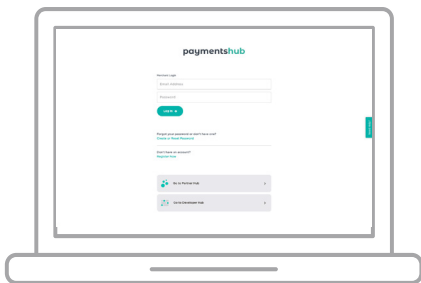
paymentshub

Merchant Login

Email Address

Password

Log In →

Forgot your password or don't have one?
Create a Reset Password

Don't have an account?
Register Now

Go to Partner Hub

Go to Developer Hub

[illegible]